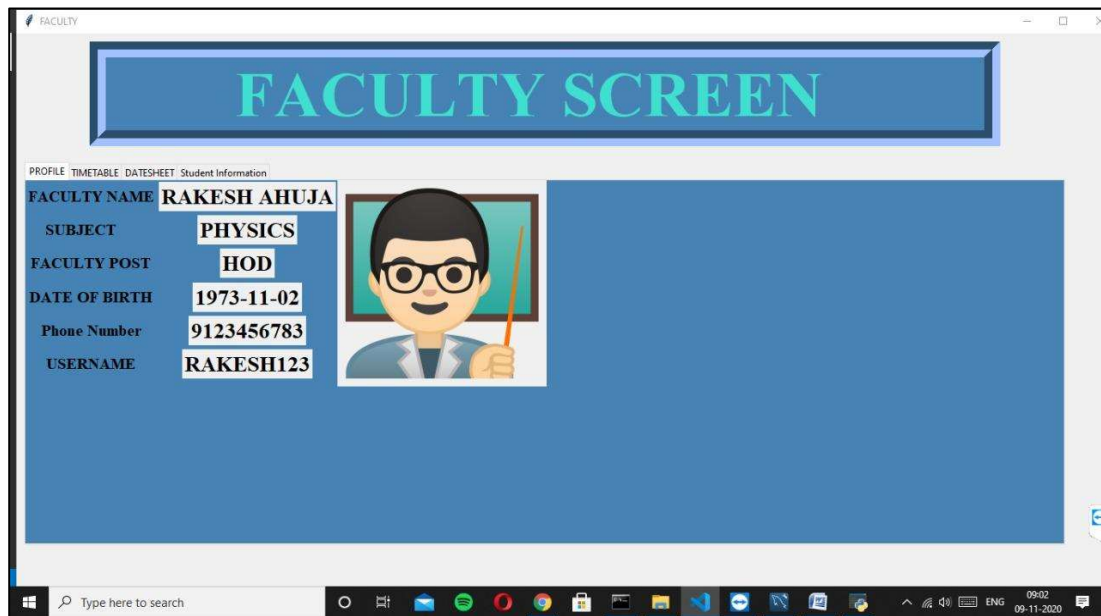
FACULTY

FACULTY SCREEN

PROFILE TIMETABLE DATESHEET Student Information

| | |
|---|---|
| FACULTY NAME | RAKESH AHUJA |
| SUBJECT | PHYSICS |
| FACULTY POST | HOD |
| DATE OF BIRTH | 1973-11-02 |
| Phone Number | 9123456783 |
| USERNAME | RAKESH123 |

Type here to search

ENG 09:02 09-11-2020